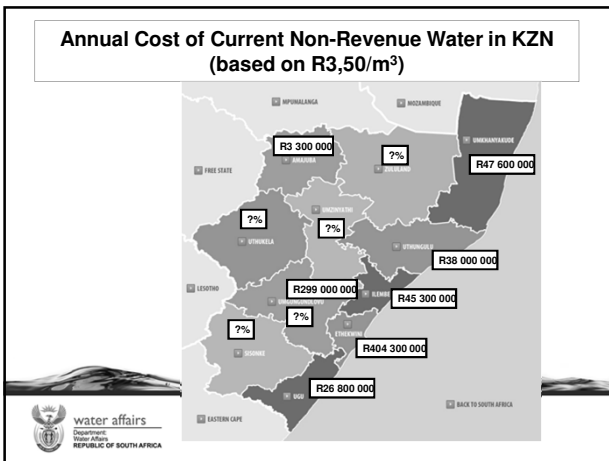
Annual Cost of Current Non-Revenue Water in KZN (based on R3,50/m$^3$)

MPUMALANGA

MOZAMBIQUE

R3 300 000

AMAJUBA

?%

ZULULAND

UMKHANYAKUDE

R47 600 000

FREE STATE

UMZINYATHI

?%

?%

UTHUKELA

UTHUNGULU

R38 000 000

LESOTHO

R299 000 000

UMGUNGUNDLOVU

ILEMBE

R45 300 000

?%

?%

SISONKE

ETHEKWINI

R404 300 000

UGU

R26 800 000

EASTERN CAPE

BACK TO SOUTH AFRICA

water affairs
Department:
Water Affairs
REPUBLIC OF SOUTH AFRICA